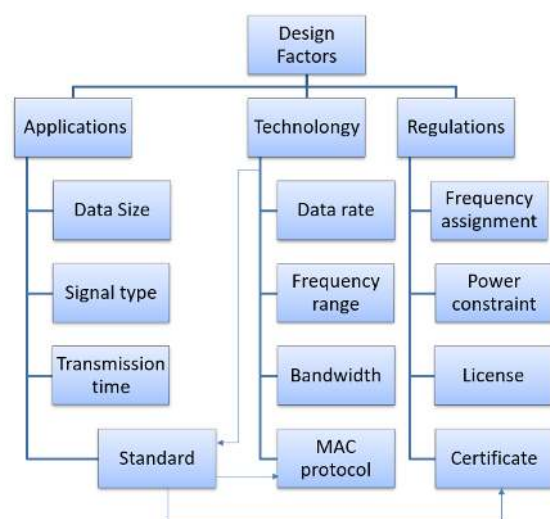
Design Factors

Applications

Data Size

Signal type

Transmission time

Standard

Technolongy

Data rate

Frequency range

Bandwidth

MAC protocol

Regulations

Frequency assignment

Power constraint

License

Certificate